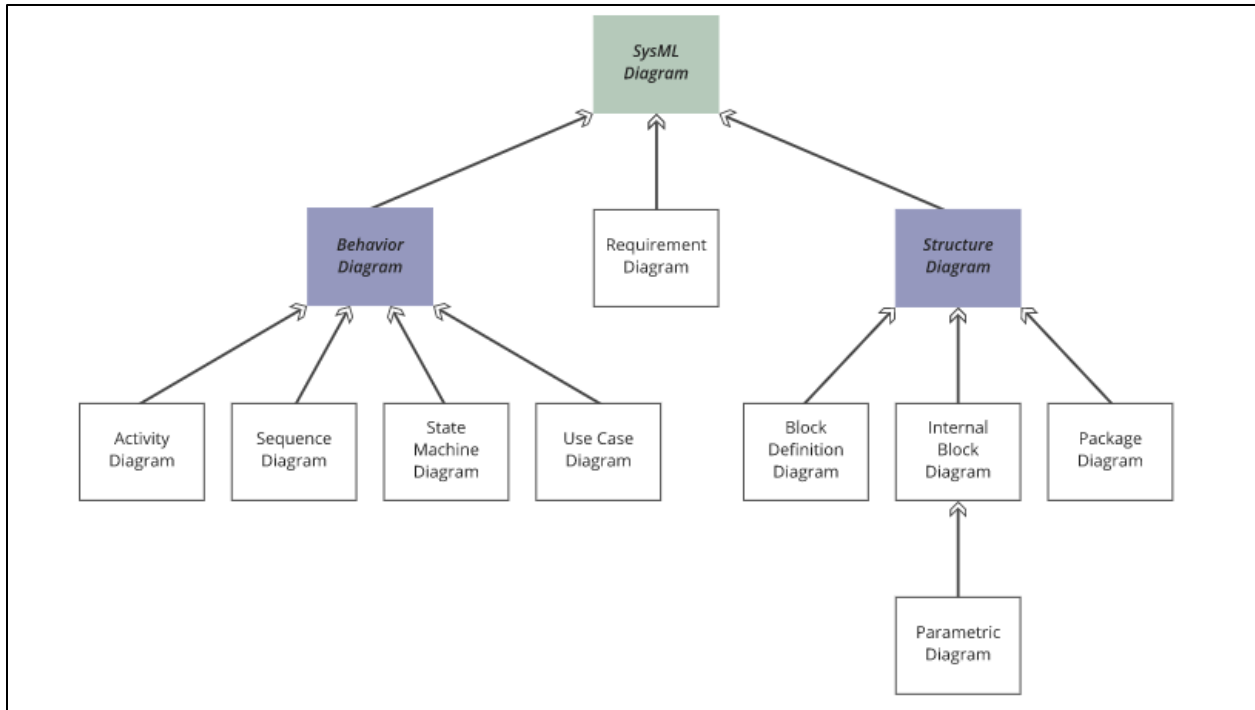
SysML Diagram

Behavior Diagram

Requirement Diagram

Structure Diagram

Activity Diagram

Sequence Diagram

State Machine Diagram

Use Case Diagram

Block Definition Diagram

Internal Block Diagram

Package Diagram

Parametric Diagram